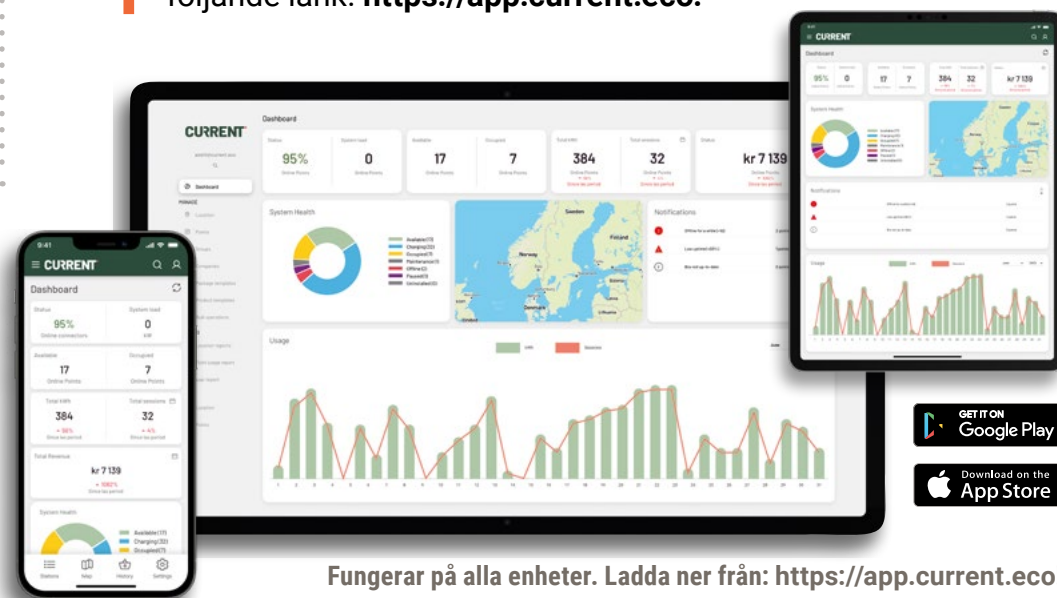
följande länk: https://app.current.eco.

CURRENT
Dashboard
Status
95%
Online Points
System load
0
Available
17
Online Points
Occupied
7
Total kWh
384
Total sessions
32
kr 7 139
System Health
Available (17)
Charging (22)
Occupied (7)
Maintenance (1)
Offline (2)
Paused (0)
Unavailable (0)
Sweden
Finland
Norway
Notifications
Usage
kWh
Sessions

9:41
CURRENT
Dashboard
Status
95%
Online connectors
System load
0
kW
Available
17
Online Points
Occupied
7
Online Points
Total kWh
384
+ 56%
Since last period
Total sessions
32
+ 4%
Since last period
Total Revenue
kr 7 139
+ 1062%
Since last period
System Health
Available (17)
Charging (32)
Occupied (7)
Stations
Map
History
Settings

9:41
CURRENT
Dashboard
95%
0
17
7
384
32
kr 7 139
System Health
Notifications
Usage

GET IT ON
Google Play

Download on the
App Store

Fungerar på alla enheter. Ladda ner från: https://app.current.eco